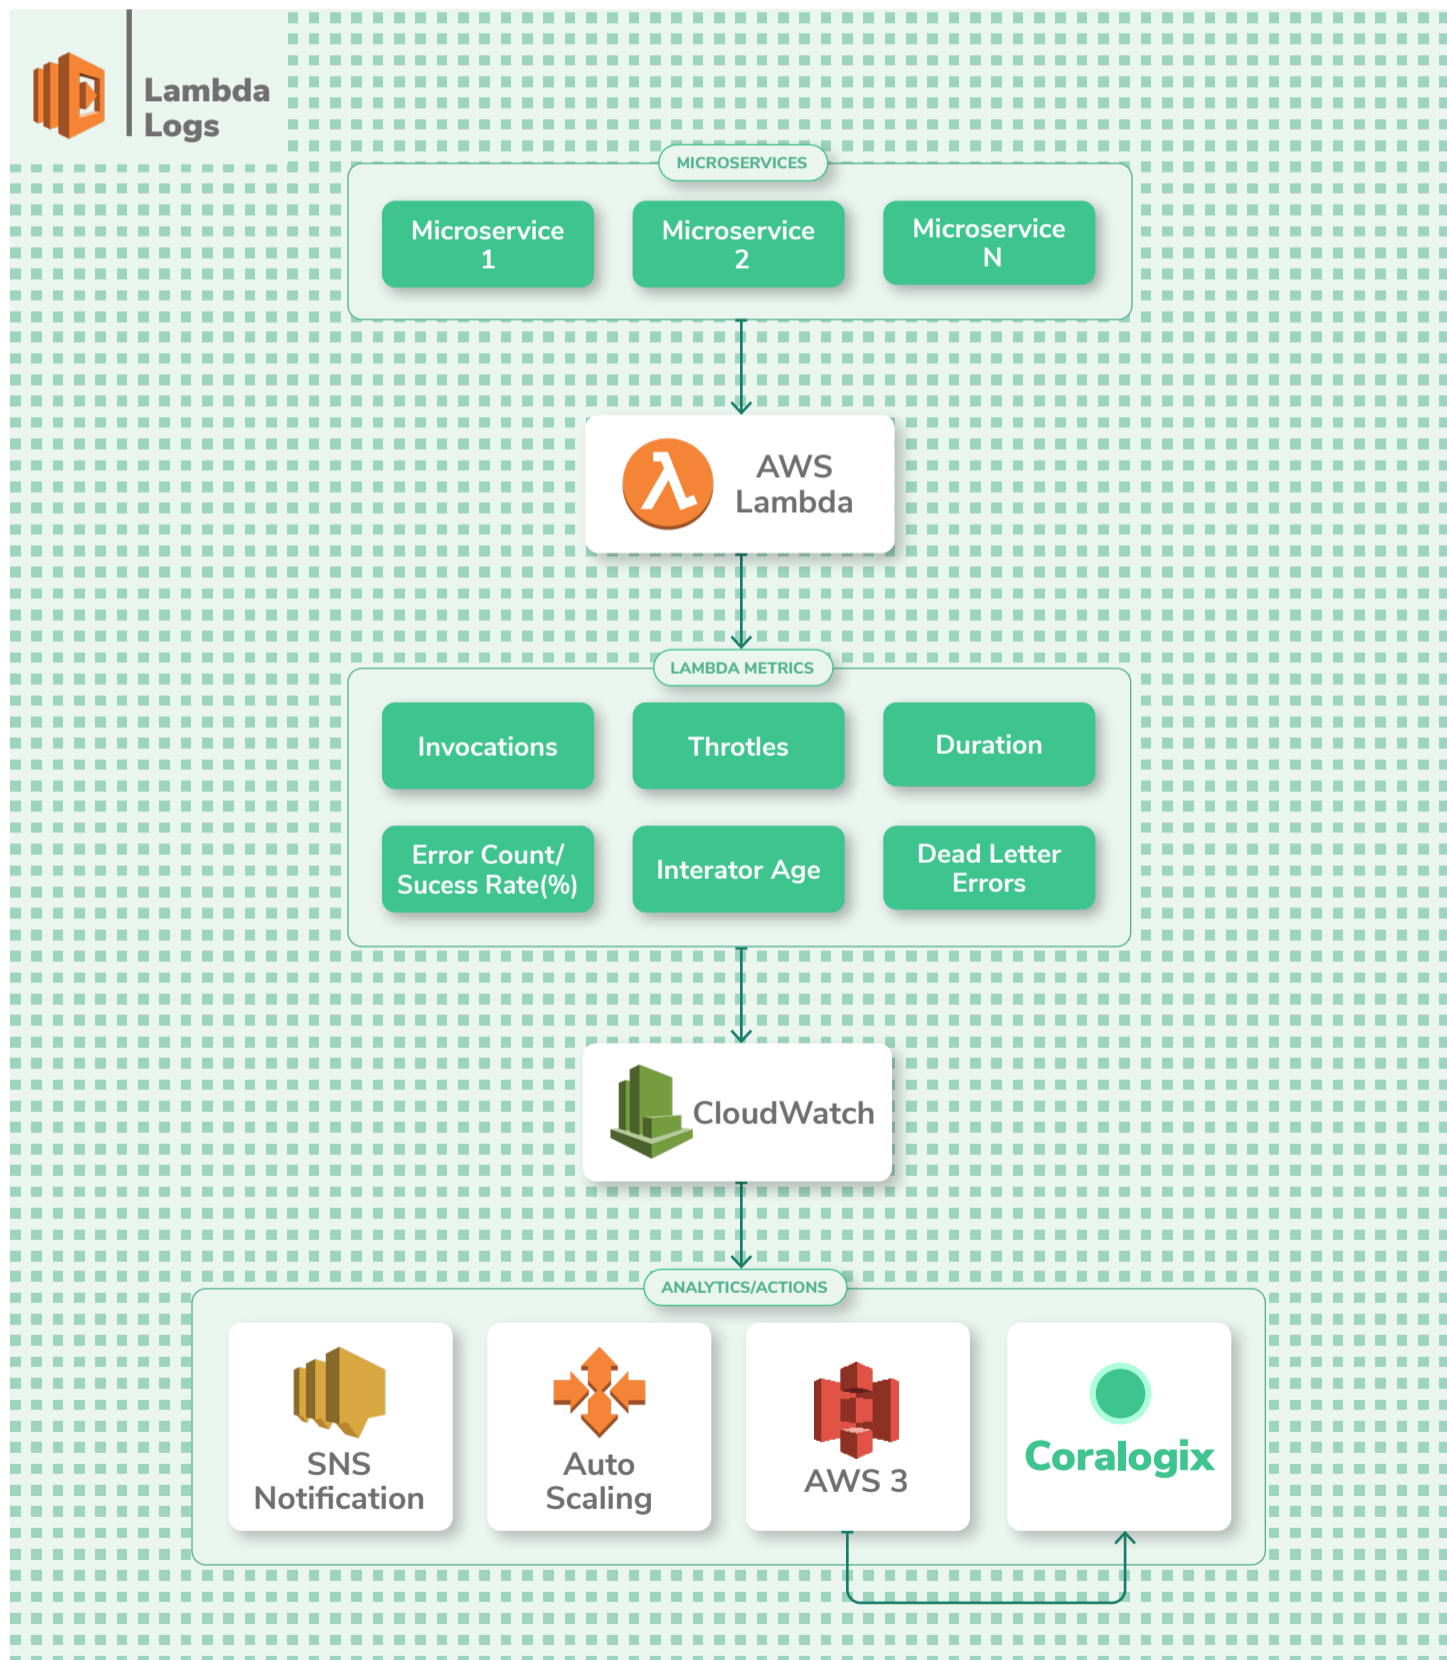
Lambda Logs

MICROSERVICES

Microservice 1

Microservice 2

Microservice N

AWS Lambda

LAMBDA METRICS

Invocations

Throtles

Duration

Error Count/ Sucess Rate(%)

Interator Age

Dead Letter Errors

CloudWatch

ANALYTICS/ACTIONS

SNS Notification

Auto Scaling

AWS 3

Coralogix